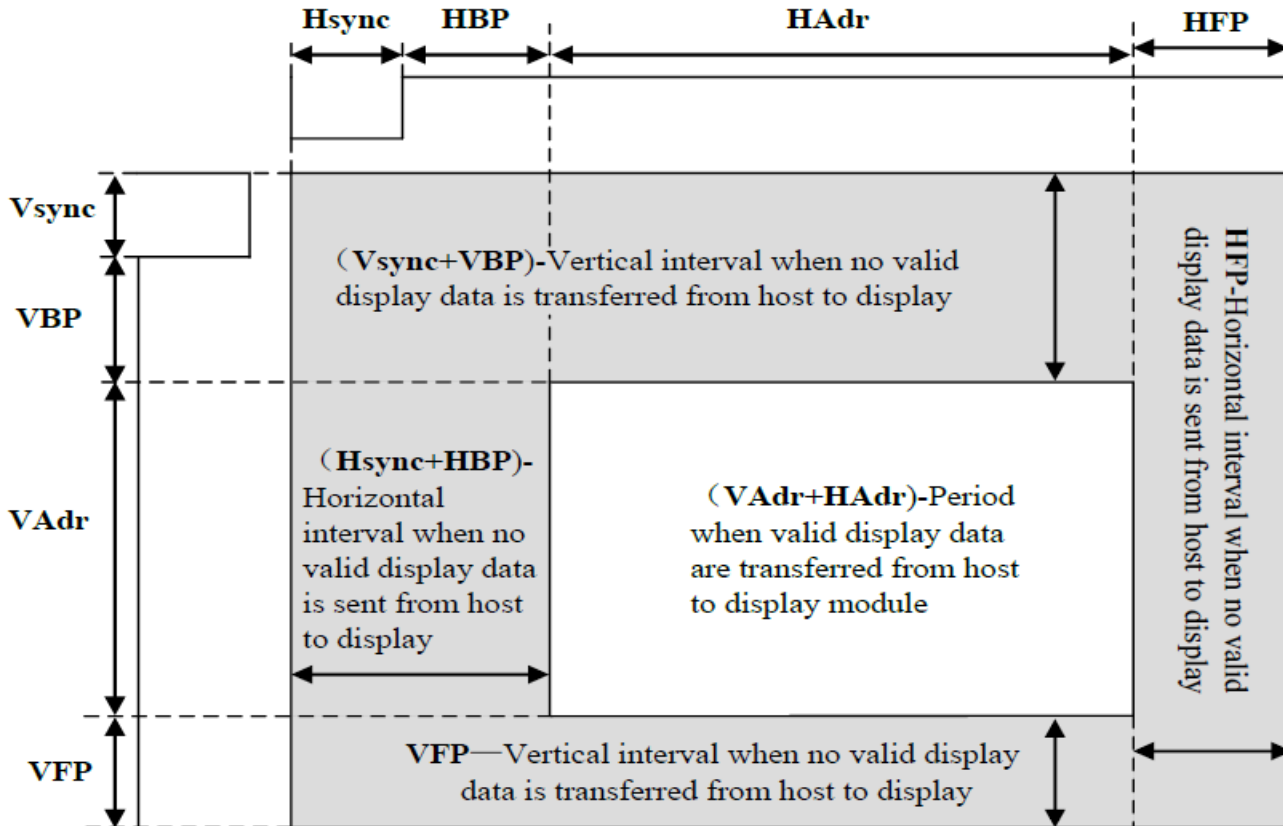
Hsync HBP HAdr HFP

Vsync

VBP

VAdr

VFP

（Vsync+VBP)-Vertical interval when no valid display data is transferred from host to display

（Hsync+HBP)-Horizontal interval when no valid display data is sent from host to display

（VAdr+HAdr)-Period when valid display data are transferred from host to display module

HFP-Horizontal interval when no valid display data is sent from host to display

VFP—Vertical interval when no valid display data is transferred from host to display